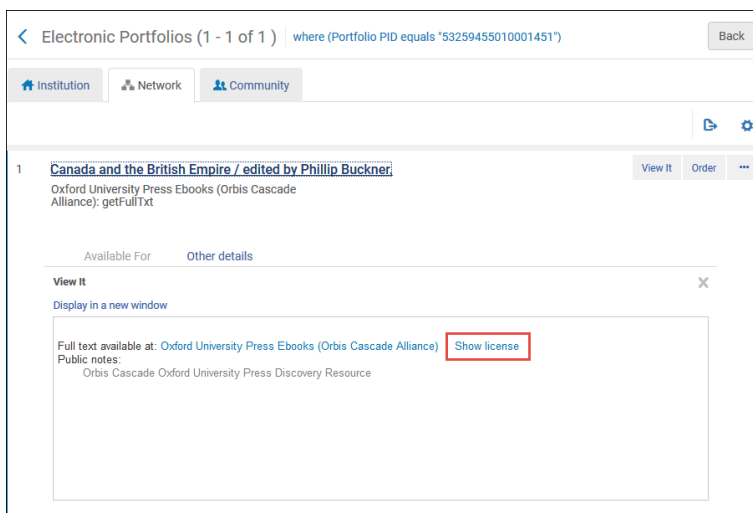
Electronic Portfolios (1 - 1 of 1) where (Portfolio PID equals "53259455010001451")

Back

Institution Network Community

1 Canada and the British Empire / edited by Phillip Buckner.

Oxford University Press Ebooks (Orbis Cascade Alliance): getFullTxt

View It Order

Available For Other details

View It

Display in a new window

Full text available at: Oxford University Press Ebooks (Orbis Cascade Alliance) Show license

Public notes:

Orbis Cascade Oxford University Press Discovery Resource